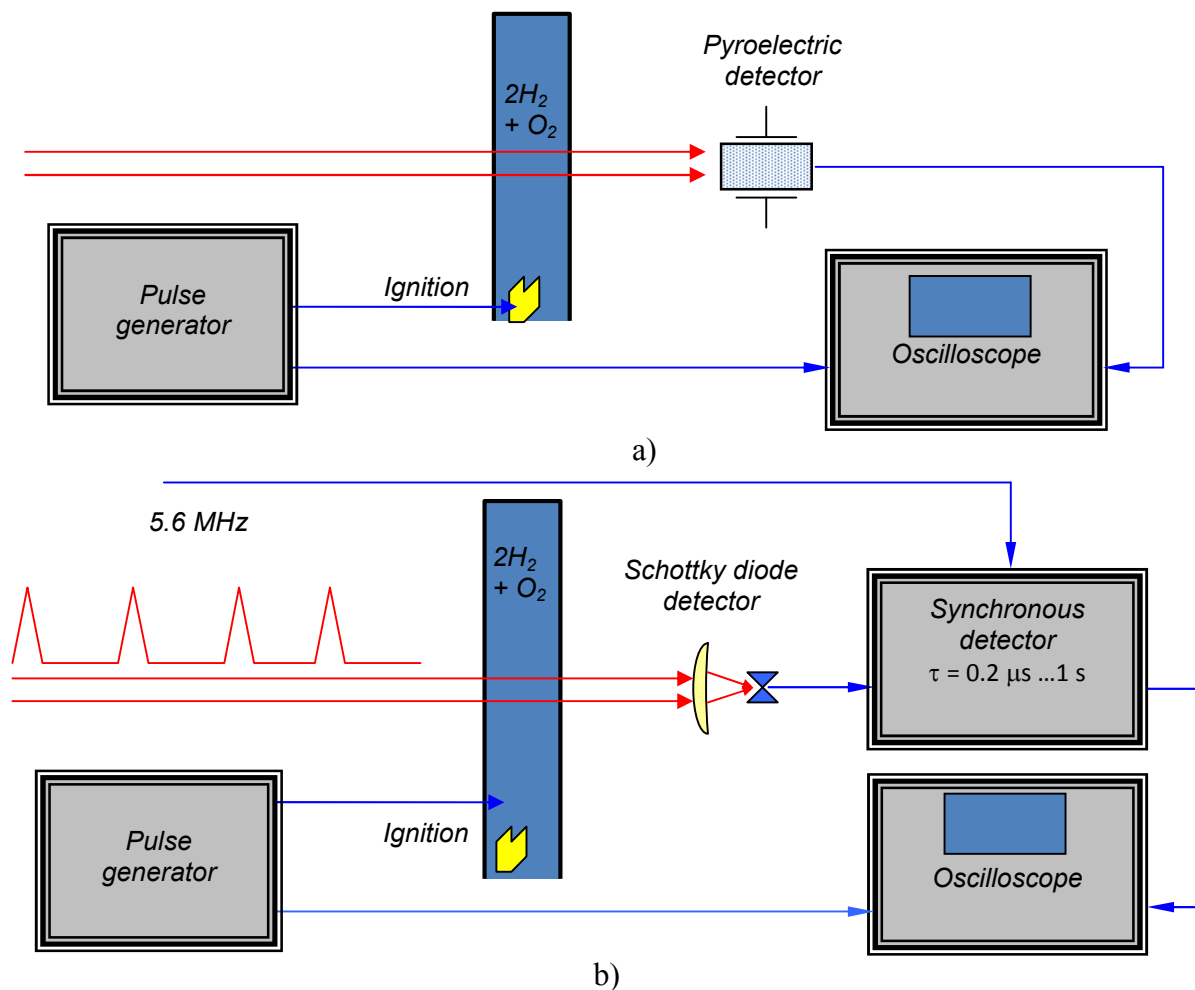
$2H_2$ + $O_2$

Pyroelectric detector

Pulse generator

Ignition

Oscilloscope

a)

5.6 MHz

$2H_2$ + $O_2$

Schottky diode detector

Synchronous detector
$\tau$ = 0.2 μs …1 s

Pulse generator

Ignition

Oscilloscope

b)